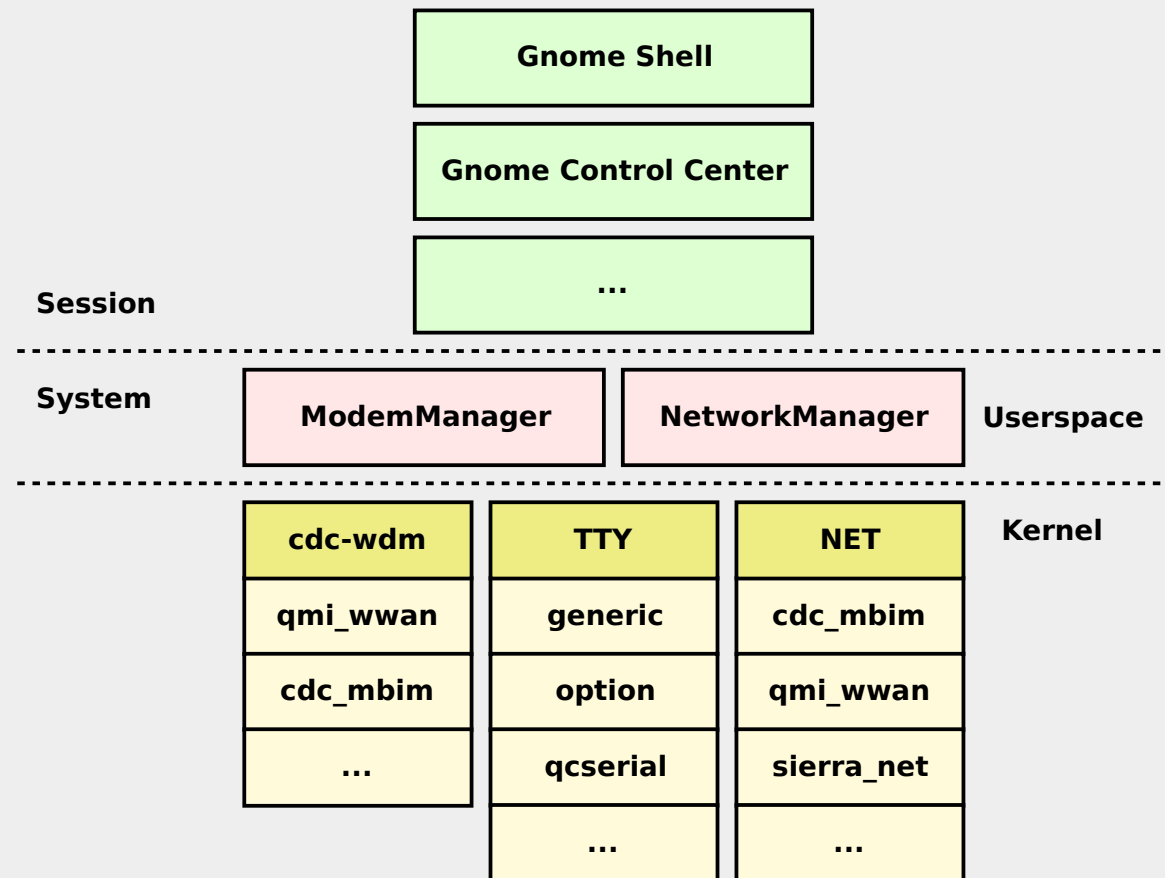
Gnome Shell

Gnome Control Center

...

Session

System

ModemManager

NetworkManager

Userspace

Kernel

| cdc-wdm | TTY | NET |
|---|---|---|
| qmi_wwan | generic | cdc_mbim |
| cdc_mbim | option | qmi_wwan |
| ... | qcserial | sierra_net |
| | ... | ... |